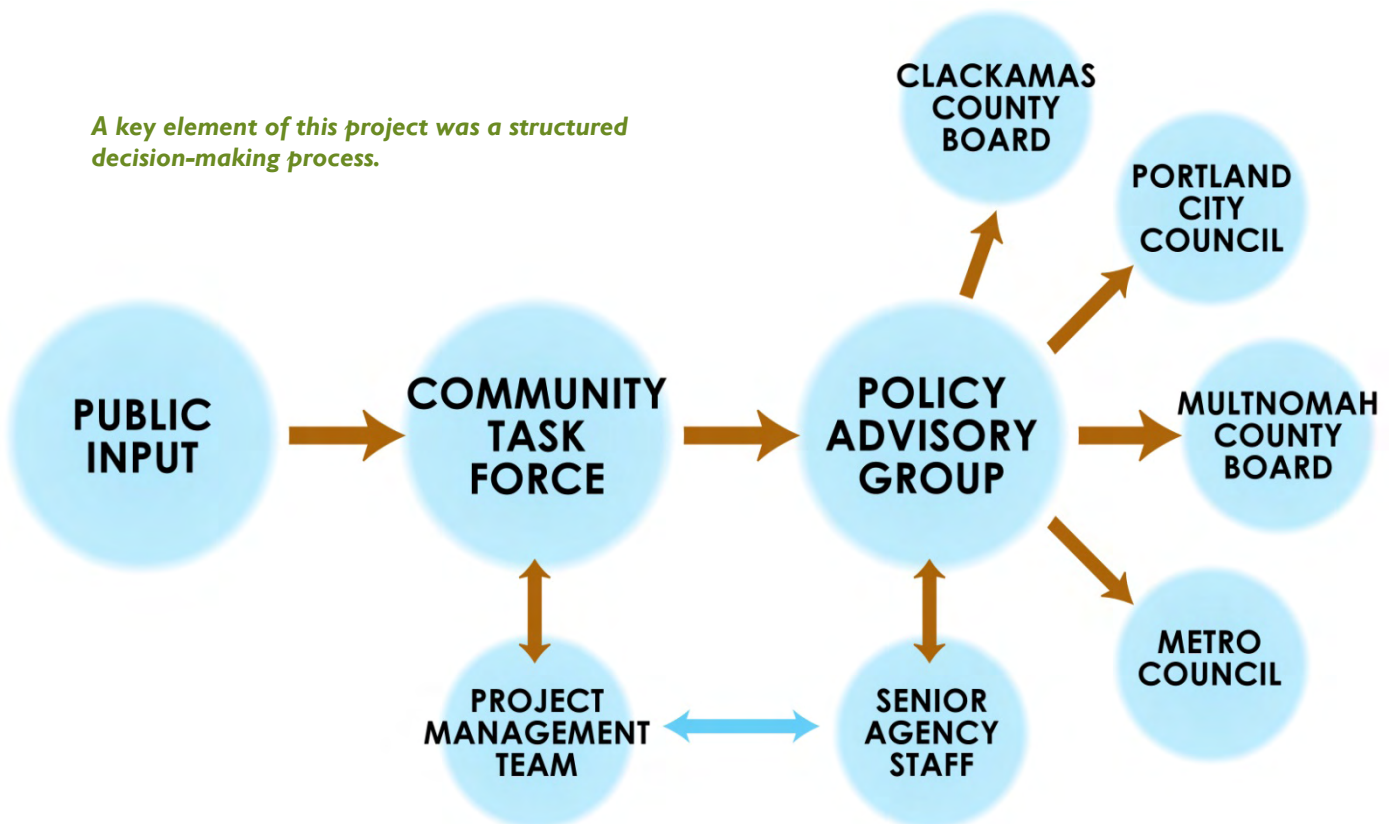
A key element of this project was a structured decision-making process.

CLACKAMAS COUNTY BOARD

PORTLAND CITY COUNCIL

PUBLIC INPUT

COMMUNITY TASK FORCE

POLICY ADVISORY GROUP

MULTNOMAH COUNTY BOARD

METRO COUNCIL

PROJECT MANAGEMENT TEAM

SENIOR AGENCY STAFF